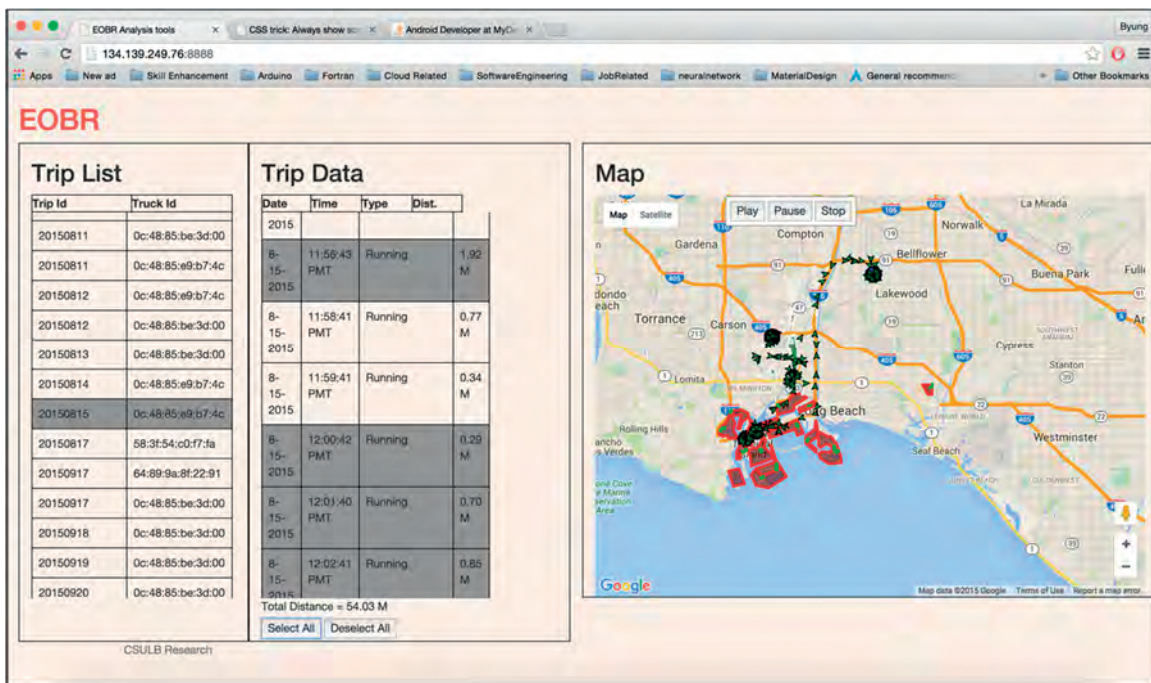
EOBR Analysis tools ×
CSS trick: Always show sc ×
Android Developer at MyD ×
Byung
134.139.249.76:8888
Apps | New ad | Skill Enhancement | Arduino | Fortran | Cloud Related | SoftwareEngineering | JobRelated | neuralnetwork | MaterialDesign | General recommen | Other Bookmarks

EOBR

Trip List

| Trip Id | Truck Id |
|---|---|
| 20150811 | 0c:48:85:be:3d:00 |
| 20150811 | 0c:48:85:e9:b7:4c |
| 20150812 | 0c:48:85:e9:b7:4c |
| 20150812 | 0c:48:85:be:3d:00 |
| 20150813 | 0c:48:85:be:3d:00 |
| 20150814 | 0c:48:85:e9:b7:4c |
| 20150815 | 0c:48:85:e9:b7:4c |
| 20150817 | 58:3f:54:c0:f7:fa |
| 20150917 | 64:89:9a:8f:22:91 |
| 20150917 | 0c:48:85:be:3d:00 |
| 20150918 | 0c:48:85:be:3d:00 |
| 20150919 | 0c:48:85:be:3d:00 |
| 20150920 | 0c:48:85:be:3d:00 |

CSULB Research

Trip Data

| Date | Time | Type | Dist. |
|---|---|---|---|
| 2015 | | | |
| 8-15-2015 | 11:56:43 PMT | Running | 1.92 M |
| 8-15-2015 | 11:58:41 PMT | Running | 0.77 M |
| 8-15-2015 | 11:59:41 PMT | Running | 0.34 M |
| 8-15-2015 | 12:00:42 PMT | Running | 0.29 M |
| 8-15-2015 | 12:01:40 PMT | Running | 0.70 M |
| 8-15-2015 | 12:02:41 PMT | Running | 0.85 M |

Total Distance = 54.03 M
Select All | Deselect All

Map

Map | Satellite
Play | Pause | Stop
La Mirada
Norwalk
Compton
Gardena
Bellflower
Buena Park
Fulle
ondo each
Lakewood
Torrance
Carson
Cypress
Stanton
Lomita
Long Beach
Rolling Hills
Westminster
ancho s Verdes
Seal Beach
Google
Map data ©2015 Google Terms of Use Report a map error